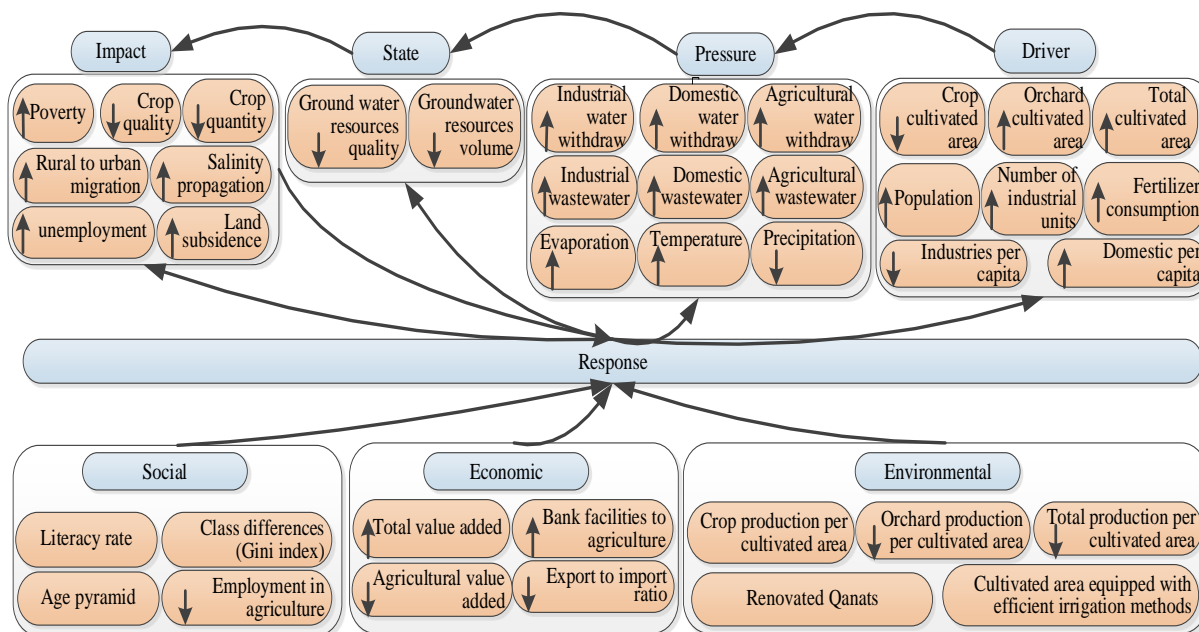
Impact

Poverty

Crop quality

Crop quantity

Rural to urban migration

Salinity propagation

unemployment

Land subsidence

State

Ground water resources quality

Groundwater resources volume

Pressure

Industrial water withdraw

Domestic water withdraw

Agricultural water withdraw

Industrial wastewater

Domestic wastewater

Agricultural wastewater

Evaporation

Temperature

Precipitation

Driver

Crop cultivated area

Orchard cultivated area

Total cultivated area

Population

Number of industrial units

Fertilizer consumption

Industries per capita

Domestic per capita

Response

Social

Literacy rate

Class differences (Gini index)

Age pyramid

Employment in agriculture

Economic

Total value added

Bank facilities to agriculture

Agricultural value added

Export to import ratio

Environmental

Crop production per cultivated area

Orchard production per cultivated area

Total production per cultivated area

Renovated Qanats

Cultivated area equipped with efficient irrigation methods